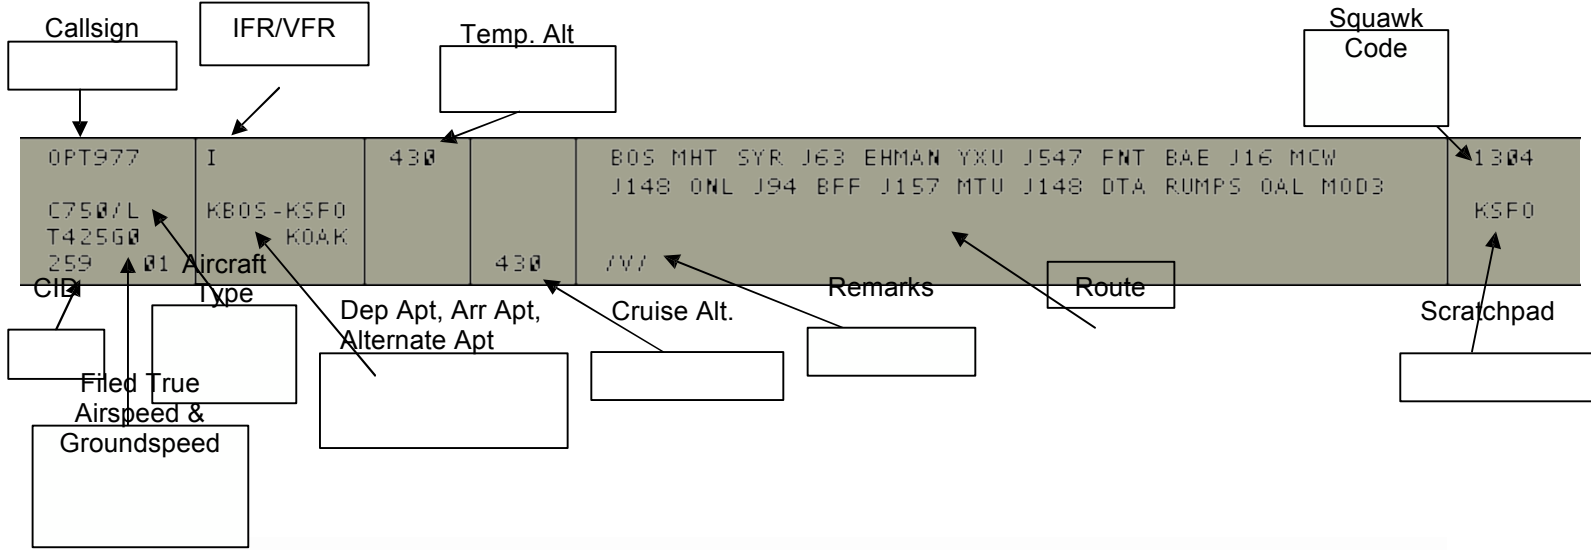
Callsign

IFR/VFR

Temp. Alt

Squawk Code

OPT977

I

430

BOS MHT SYR J63 EHMAN YXU J547 FNT BAE J16 MCW J148 ONL J94 BFF J157 MTU J148 DTA RUMPS OAL MOD3

1304

C750/L

T425G0

KBOS-KSFO KOAK

KSFO

259 01

430

/V/

Aircraft Type

CID

Dep Apt, Arr Apt, Alternate Apt

Cruise Alt.

Remarks

Route

Scratchpad

Filed True Airspeed & Groundspeed